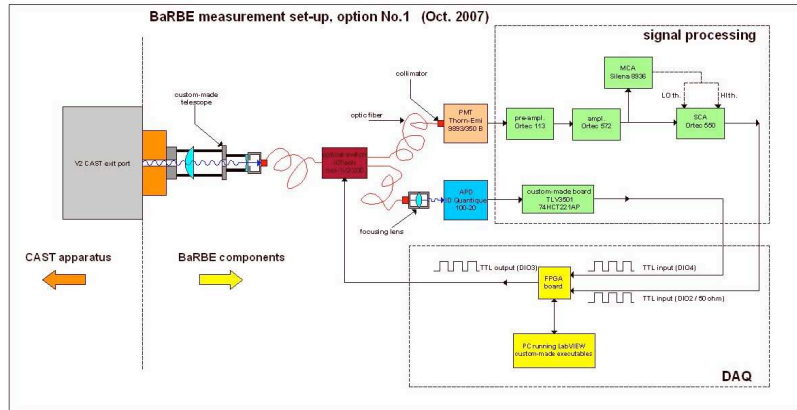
BaRBE measurement set-up, option No.1 (Oct. 2007)

signal processing

custom-made telescope

collimator

optic fiber

V2 CAST exit port

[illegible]

PMT Thorn-Emi 9893/350 B

pre-ampl. Ortec 113

ampl. Ortec 572

MCA Silena 8936

LO th.

HI th.

SCA Ortec 550

APD ID Quantique 100-20

custom-made board TLV3501 74HCT221AP

focusing lens

CAST apparatus

BaRBE components

TTL output (DIO3)

TTL input (DIO4)

FPGA board

TTL input (DIO2 / 50 ohm)

PC running LabVIEW custom-made executables

DAQ